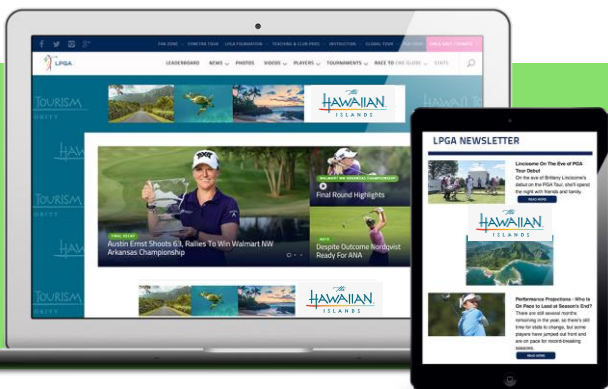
LPGA
LEADERBOARD NEWS PHOTOS VIDEOS PLAYERS TOURNAMENTS RACE TO CME GLOBE STATS
TOURISM
HAWAIIAN ISLANDS
FINAL RECAP
Austin Ernst Shoots 63, Rallies To Win Walmart NW Arkansas Championship
WALMART NW ARKANSAS CHAMPIONSHIP
Final Round Highlights
NEWS
Despite Outcome Nordqvist Ready For ANA
HAWAIIAN ISLANDS

LPGA NEWSLETTER
Lincicome On The Eve of PGA Tour Debut
On the eve of Brittany Lincicome's debut on the PGA Tour, she'll spend the night with friends and family.
READ MORE
HAWAIIAN ISLANDS
Performance Projections - Who Is On Pace to Lead at Season's End?
There are still several months remaining in the year, so there's still time for stats to change, but some players have jumped out front and are on pace for record-breaking seasons.
READ MORE